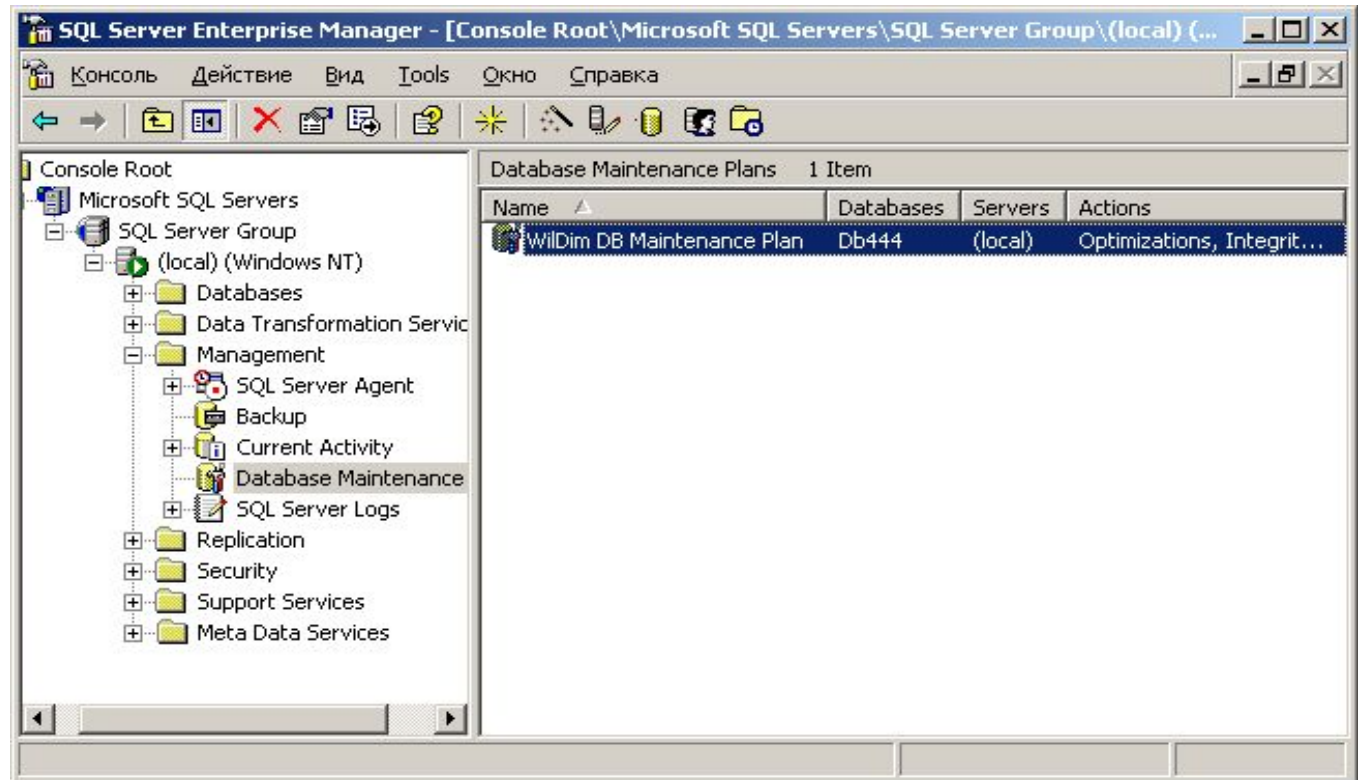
SQL Server Enterprise Manager - [Console Root\Microsoft SQL Servers\SQL Server Group\(local) (...

Консоль Действие Вид Tools Окно Справка

Console Root
Microsoft SQL Servers
SQL Server Group
(local) (Windows NT)
Databases
Data Transformation Servic
Management
SQL Server Agent
Backup
Current Activity
Database Maintenance
SQL Server Logs
Replication
Security
Support Services
Meta Data Services

Database Maintenance Plans 1 Item

| Name | Databases | Servers | Actions |
|---|---|---|---|
| WilDim DB Maintenance Plan | Db444 | (local) | Optimizations, Integrit... |